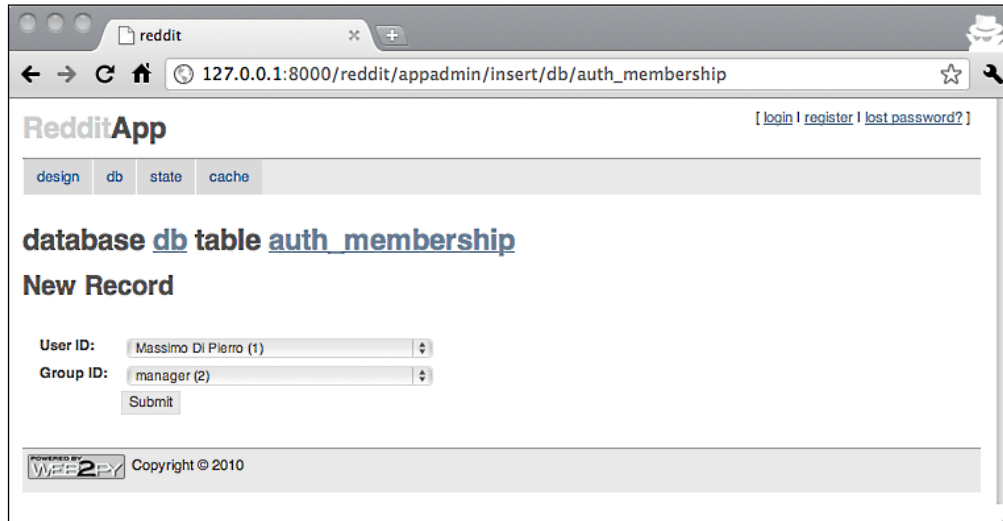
reddit

127.0.0.1:8000/reddit/appadmin/insert/db/auth_membership

RedditApp

[ login | register | lost password? ]

design db state cache

database db table auth_membership

New Record

User ID: Massimo Di Pierro (1)

Group ID: manager (2)

Submit

POWERED BY WEB2PY Copyright © 2010